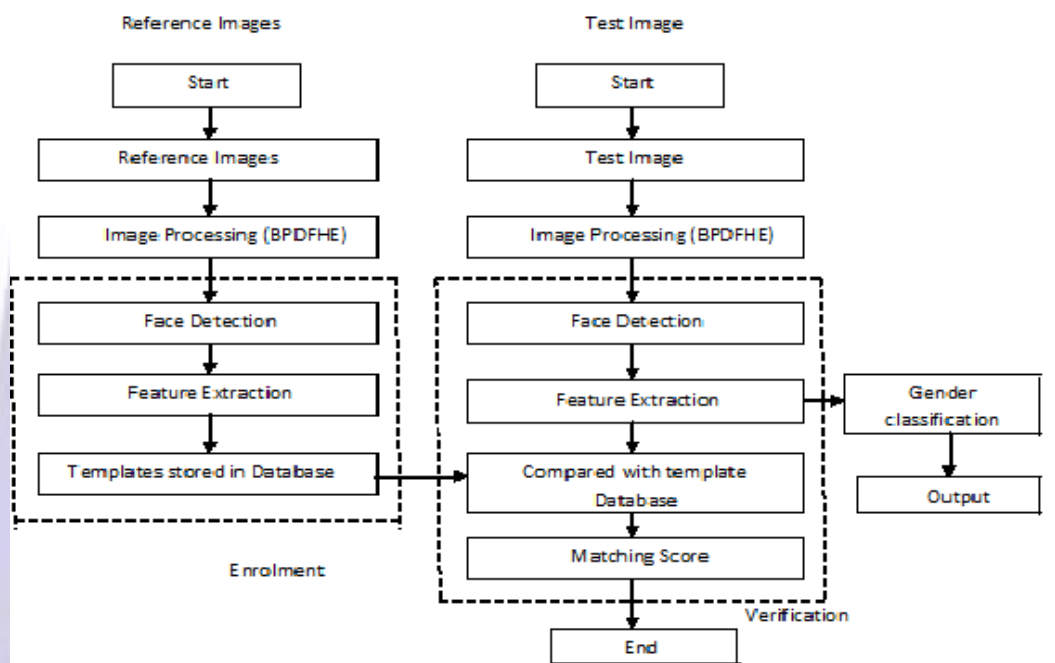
Reference Images

Start

Reference Images

Image Processing (BPDFHE)

Face Detection

Feature Extraction

Templates stored in Database

Enrolment

Test Image

Start

Test Image

Image Processing (BPDFHE)

Face Detection

Feature Extraction

Compared with template Database

Matching Score

Verification

End

Gender classification

Output